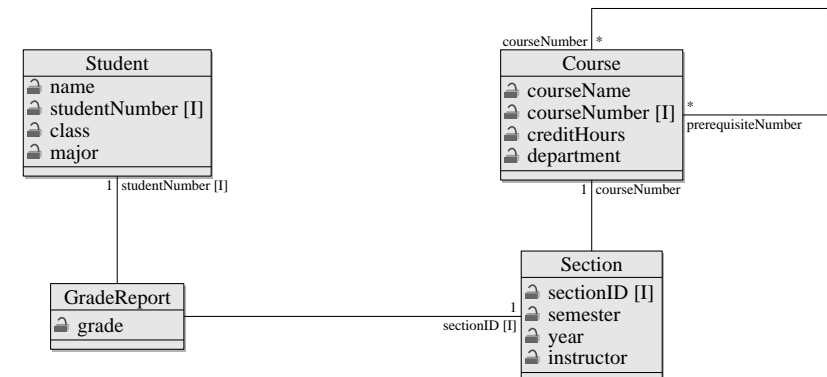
Student
name
studentNumber [I]
class
major

1 studentNumber [I]

courseNumber *

Course
courseName
courseNumber [I]
creditHours
department

*
prerequisiteNumber

1 courseNumber

GradeReport
grade

1
sectionID [I]

Section
sectionID [I]
semester
year
instructor